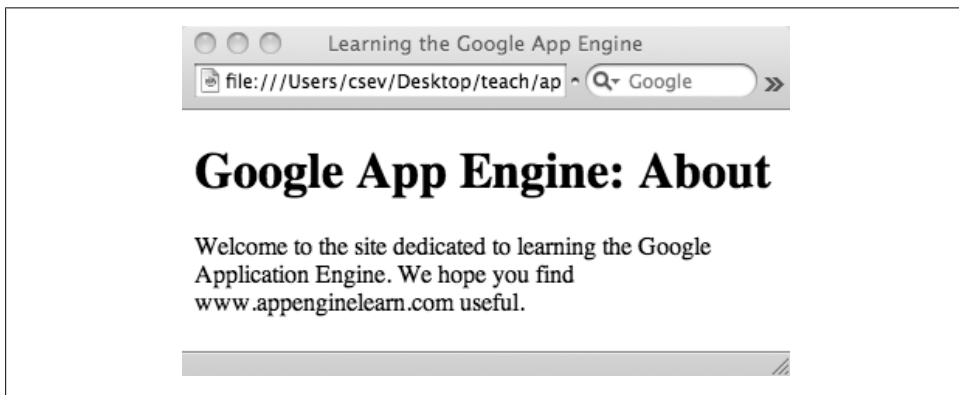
Learning the Google App Engine

file:///Users/csev/Desktop/teach/ap

Google

Google App Engine: About

Welcome to the site dedicated to learning the Google Application Engine. We hope you find www.appenginelearn.com useful.